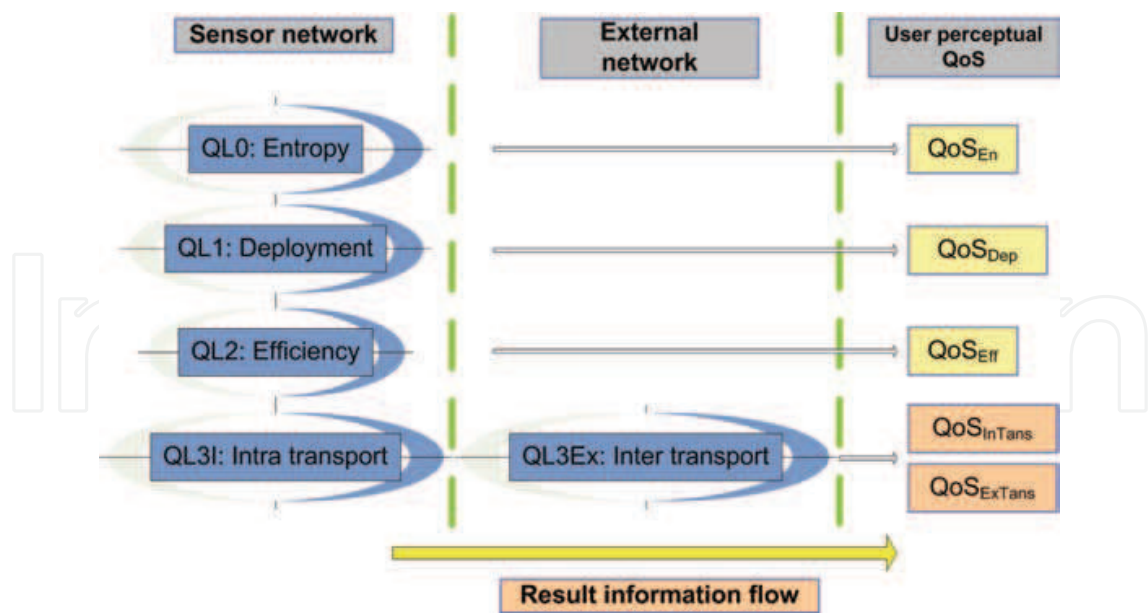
Sensor network

External network

User perceptual QoS

QL0: Entropy

$QoS_{En}$

QL1: Deployment

$QoS_{Dep}$

QL2: Efficiency

$QoS_{Eff}$

QL3I: Intra transport

QL3Ex: Inter transport

$QoS_{InTans}$

$QoS_{ExTans}$

Result information flow